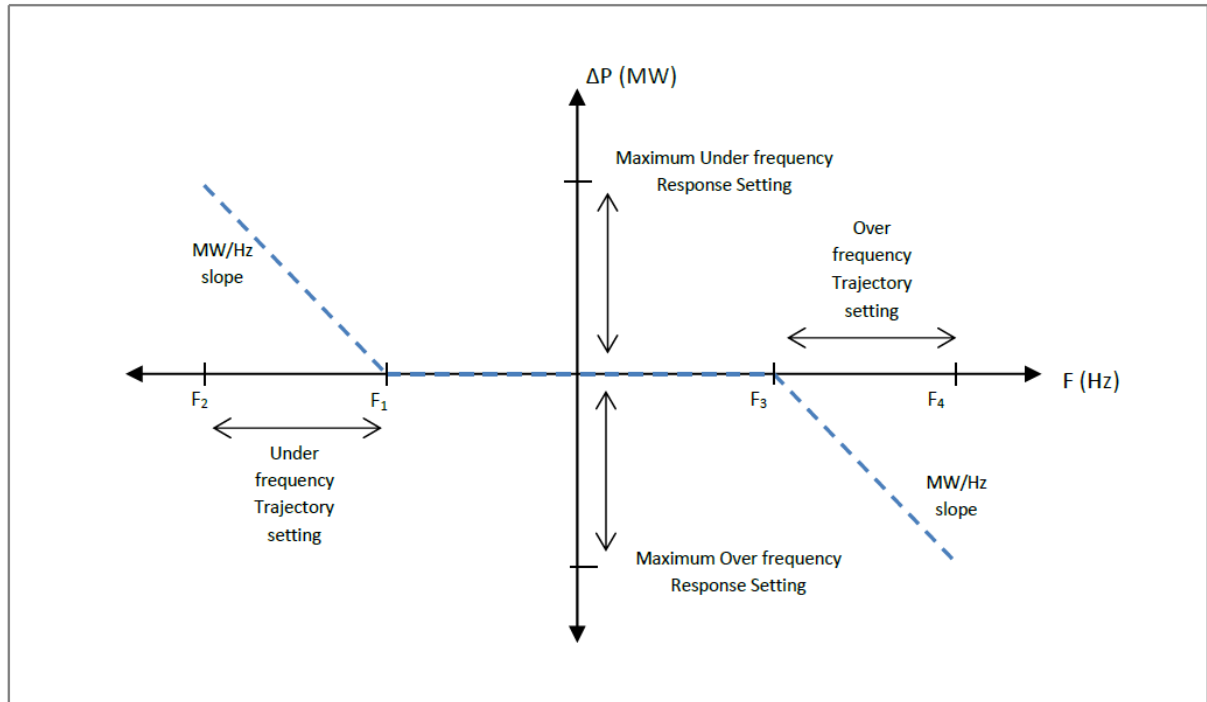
ΔP (MW)

Maximum Under frequency Response Setting

Over frequency Trajectory setting

MW/Hz slope

F (Hz)

$F_2$

$F_1$

$F_3$

$F_4$

Under frequency Trajectory setting

MW/Hz slope

Maximum Over frequency Response Setting